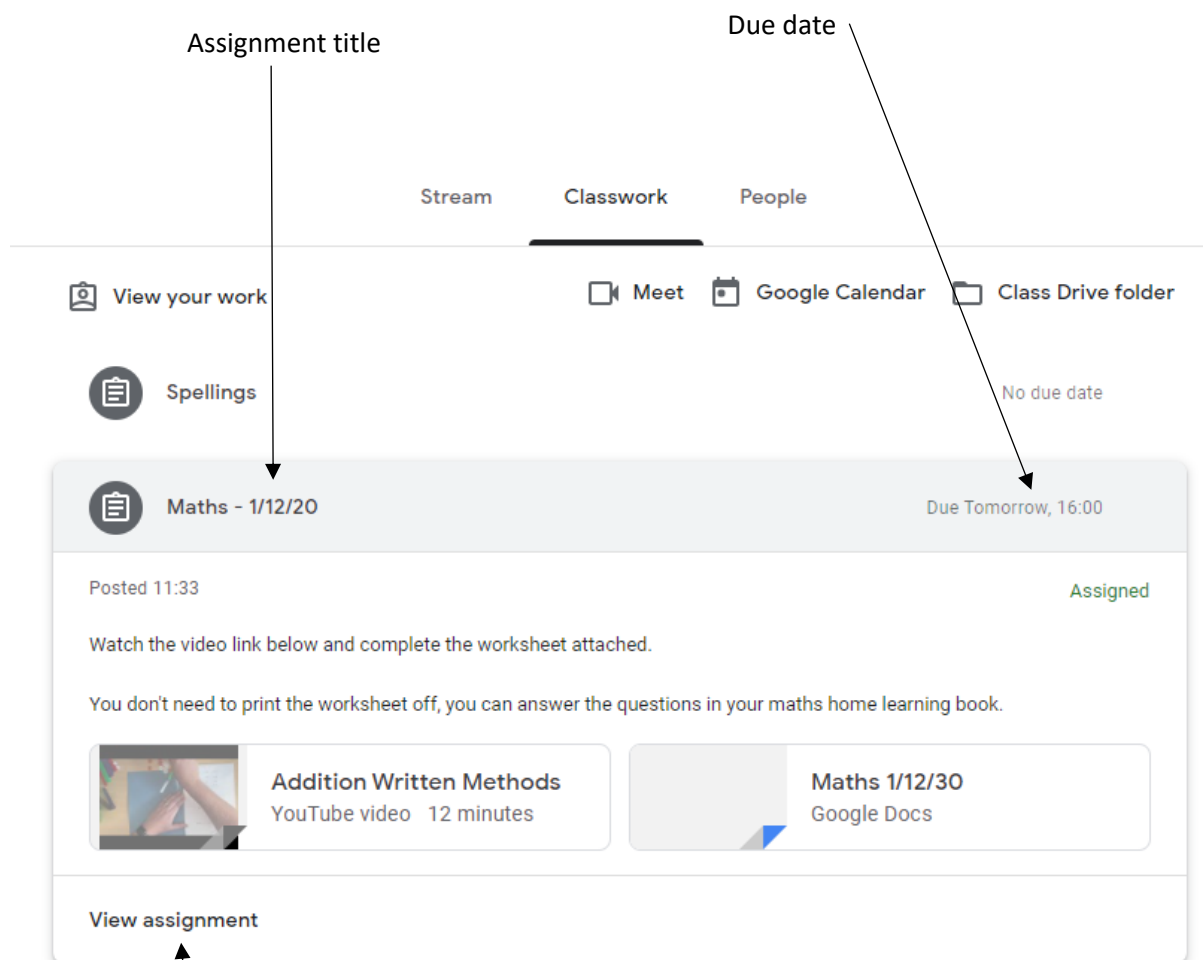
Assignment title

Due date

Stream Classwork People

View your work

Meet Google Calendar Class Drive folder

Spellings

No due date

Maths - 1/12/20

Due Tomorrow, 16:00

Posted 11:33

Assigned

Watch the video link below and complete the worksheet attached.

You don't need to print the worksheet off, you can answer the questions in your maths home learning book.

Addition Written Methods
YouTube video 12 minutes

Maths 1/12/30
Google Docs

View assignment